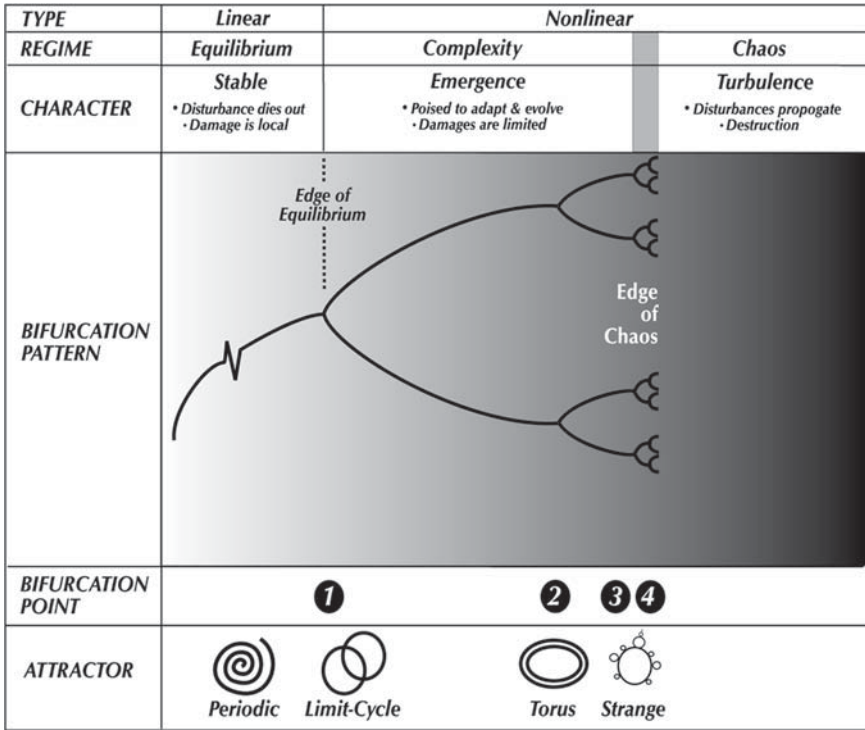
| TYPE | Linear | Nonlinear | |
|---|---|---|---|
| REGIME | Equilibrium | Complexity | Chaos |
| CHARACTER | Stable<br>• Disturbance dies out<br>• Damage is local | Emergence<br>• Poised to adapt & evolve<br>• Damages are limited | Turbulence<br>• Disturbances propogate<br>• Destruction |

BIFURCATION PATTERN

Edge of Equilibrium

Edge of Chaos

BIFURCATION POINT

1

2

3

4

ATTRACTOR

Periodic

Limit-Cycle

Torus

Strange